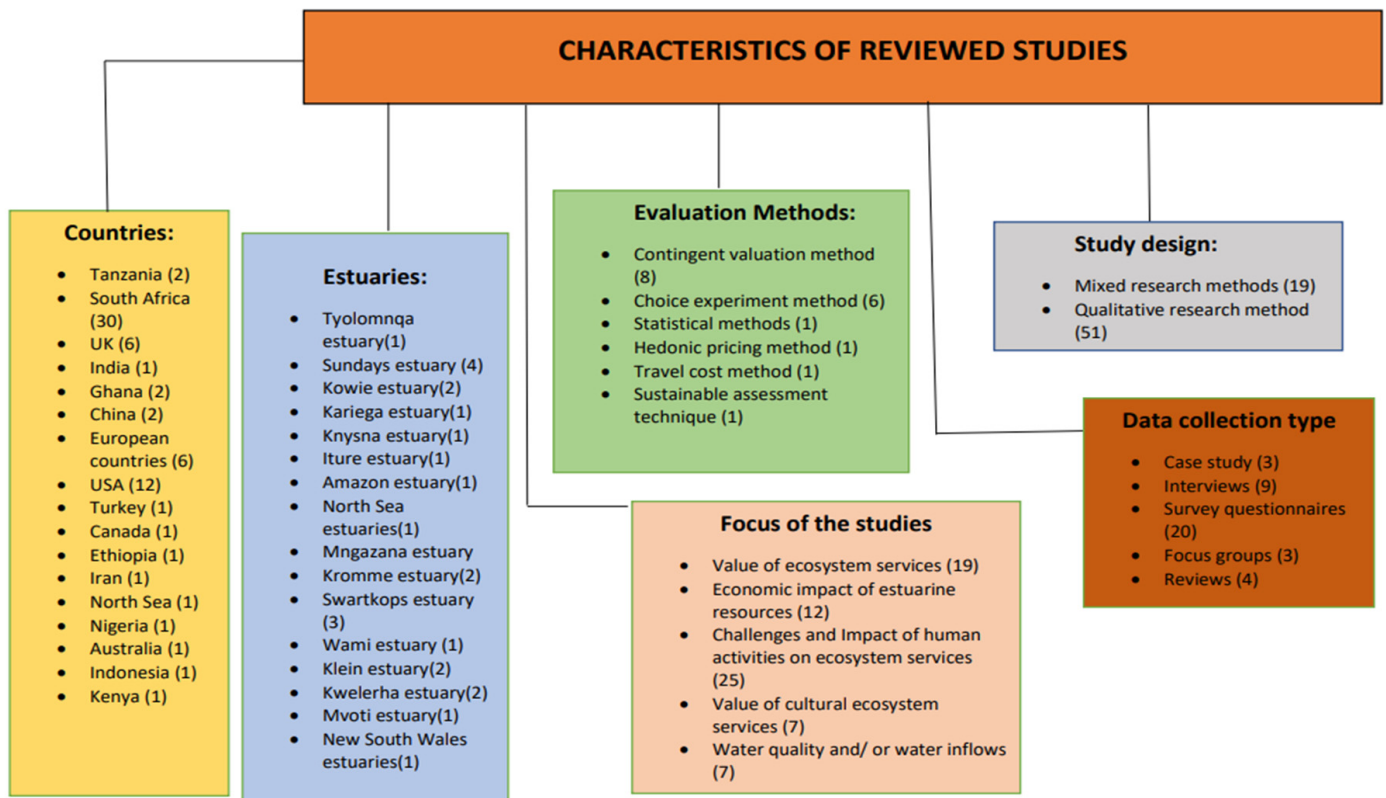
CHARACTERISTICS OF REVIEWED STUDIES

Countries:
- Tanzania (2)
- South Africa (30)
- UK (6)
- India (1)
- Ghana (2)
- China (2)
- European countries (6)
- USA (12)
- Turkey (1)
- Canada (1)
- Ethiopia (1)
- Iran (1)
- North Sea (1)
- Nigeria (1)
- Australia (1)
- Indonesia (1)
- Kenya (1)

Estuaries:
- Tyolomnqa estuary(1)
- Sundays estuary (4)
- Kowie estuary(2)
- Kariega estuary(1)
- Knysna estuary(1)
- Iture estuary(1)
- Amazon estuary(1)
- North Sea estuaries(1)
- Mngazana estuary
- Kromme estuary(2)
- Swartkops estuary (3)
- Wami estuary (1)
- Klein estuary(2)
- Kwelerha estuary(2)
- Mvoti estuary(1)
- New South Wales estuaries(1)

Evaluation Methods:
- Contingent valuation method (8)
- Choice experiment method (6)
- Statistical methods (1)
- Hedonic pricing method (1)
- Travel cost method (1)
- Sustainable assessment technique (1)

Study design:
- Mixed research methods (19)
- Qualitative research method (51)

Data collection type
- Case study (3)
- Interviews (9)
- Survey questionnaires (20)
- Focus groups (3)
- Reviews (4)

Focus of the studies
- Value of ecosystem services (19)
- Economic impact of estuarine resources (12)
- Challenges and Impact of human activities on ecosystem services (25)
- Value of cultural ecosystem services (7)
- Water quality and/ or water inflows (7)